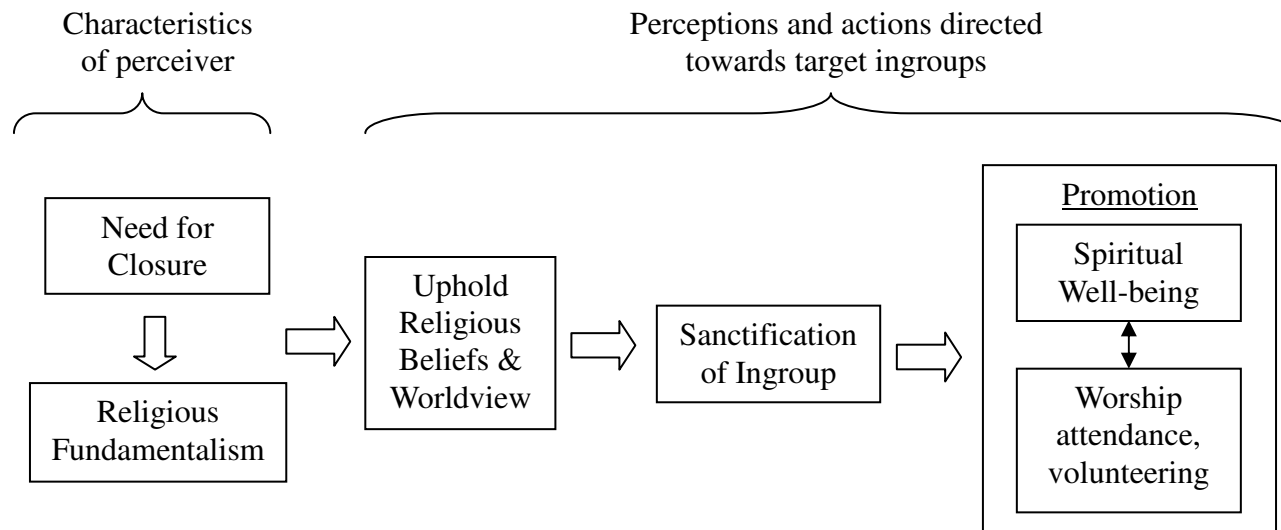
Characteristics of perceiver

Perceptions and actions directed towards target ingroups

Need for Closure

Religious Fundamentalism

Uphold Religious Beliefs & Worldview

Sanctification of Ingroup

Promotion

Spiritual Well-being

Worship attendance, volunteering